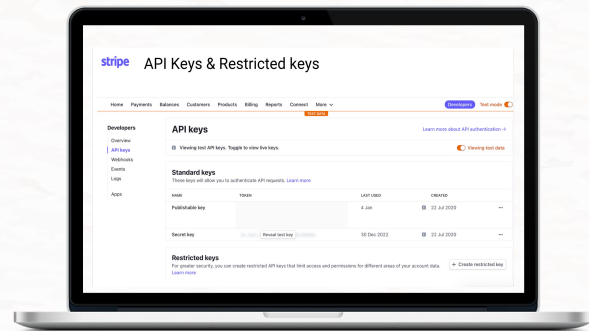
stripe API Keys & Restricted keys

Home Payments Balances Customers Products Billing Reports Connect More

Developers Test mode

TEST DATA

Developers
Overview
API keys
Webhooks
Events
Logs
Apps

API keys

Learn more about API authentication →

Viewing test API keys. Toggle to view live keys.

Viewing test data

Standard keys
These keys will allow you to authenticate API requests. Learn more

| NAME | TOKEN | LAST USED | CREATED | |
|---|---|---|---|---|
| Publishable key | | 4 Jan | 22 Jul 2020 | ··· |
| Secret key | Reveal test key | 30 Dec 2022 | 22 Jul 2020 | ··· |

Restricted keys
For greater security, you can create restricted API keys that limit access and permissions for different areas of your account data. Learn more

+ Create restricted key